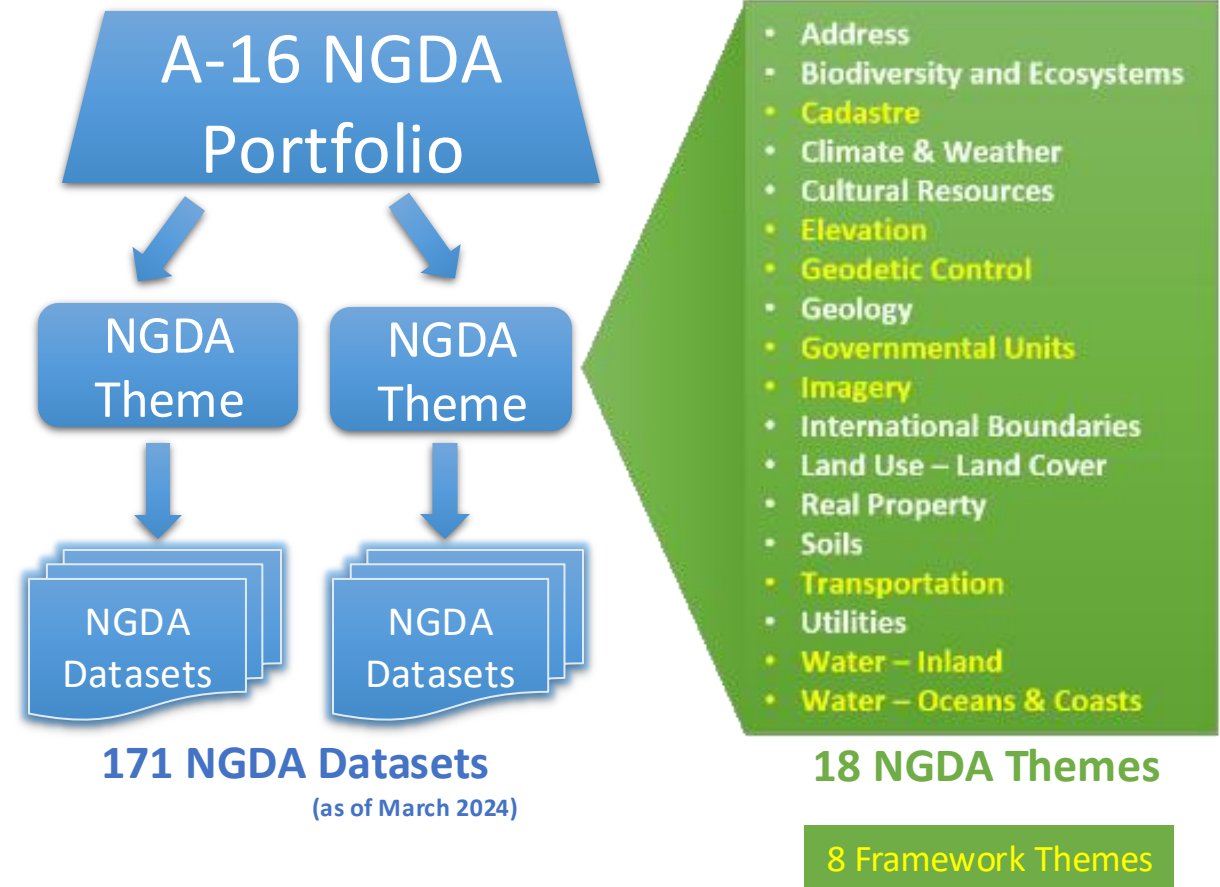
A-16 NGDA Portfolio

NGDA Theme

NGDA Theme

NGDA Datasets

NGDA Datasets

171 NGDA Datasets
(as of March 2024)

- Address
- Biodiversity and Ecosystems
- Cadastre
- Climate & Weather
- Cultural Resources
- Elevation
- Geodetic Control
- Geology
- Governmental Units
- Imagery
- International Boundaries
- Land Use – Land Cover
- Real Property
- Soils
- Transportation
- Utilities
- Water – Inland
- Water – Oceans & Coasts

18 NGDA Themes

8 Framework Themes